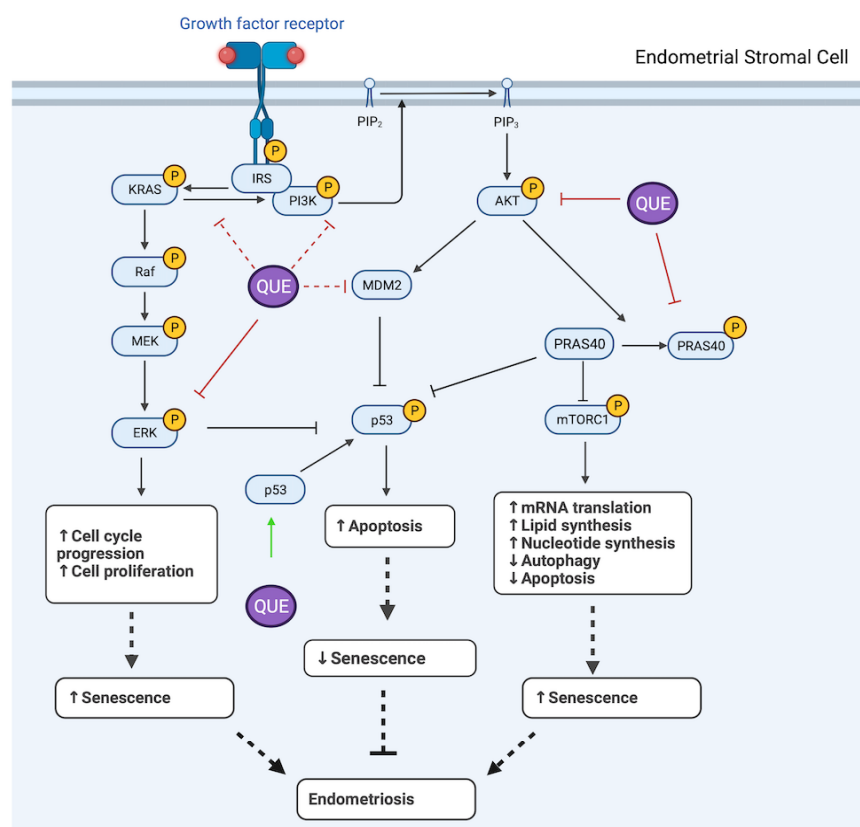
Growth factor receptor

Endometrial Stromal Cell

P

PIP$_2$

PIP$_3$

KRAS P

IRS

PI3K P

AKT P

QUE

Raf P

QUE

MDM2

MEK P

PRAS40

PRAS40 P

ERK P

p53 P

mTORC1 P

p53

↑Cell cycle progression
↑Cell proliferation

↑Apoptosis

↑mRNA translation
↑Lipid synthesis
↑Nucleotide synthesis
↓Autophagy
↓Apoptosis

QUE

↓Senescence

↑Senescence

↑Senescence

Endometriosis